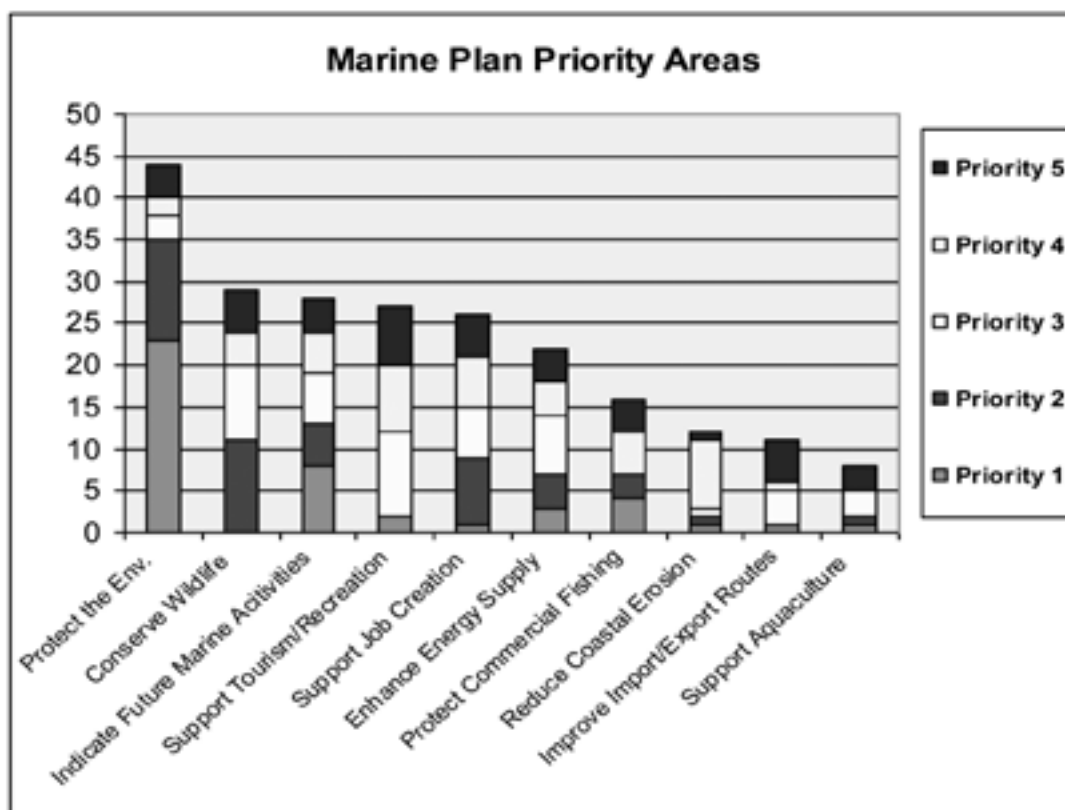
Marine Plan Priority Areas

50
45
40
35
30
25
20
15
10
5
0

Priority 5
Priority 4
Priority 3
Priority 2
Priority 1

Protect the Env.
Conserve Wildlife
Indicate Future Marine Acitivities
Support Tourism/Recreation
Support Job Creation
Enhance Energy Supply
Protect Commercial Fishing
Reduce Coastal Erosion
Improve Import/Export Routes
Support Aquaculture